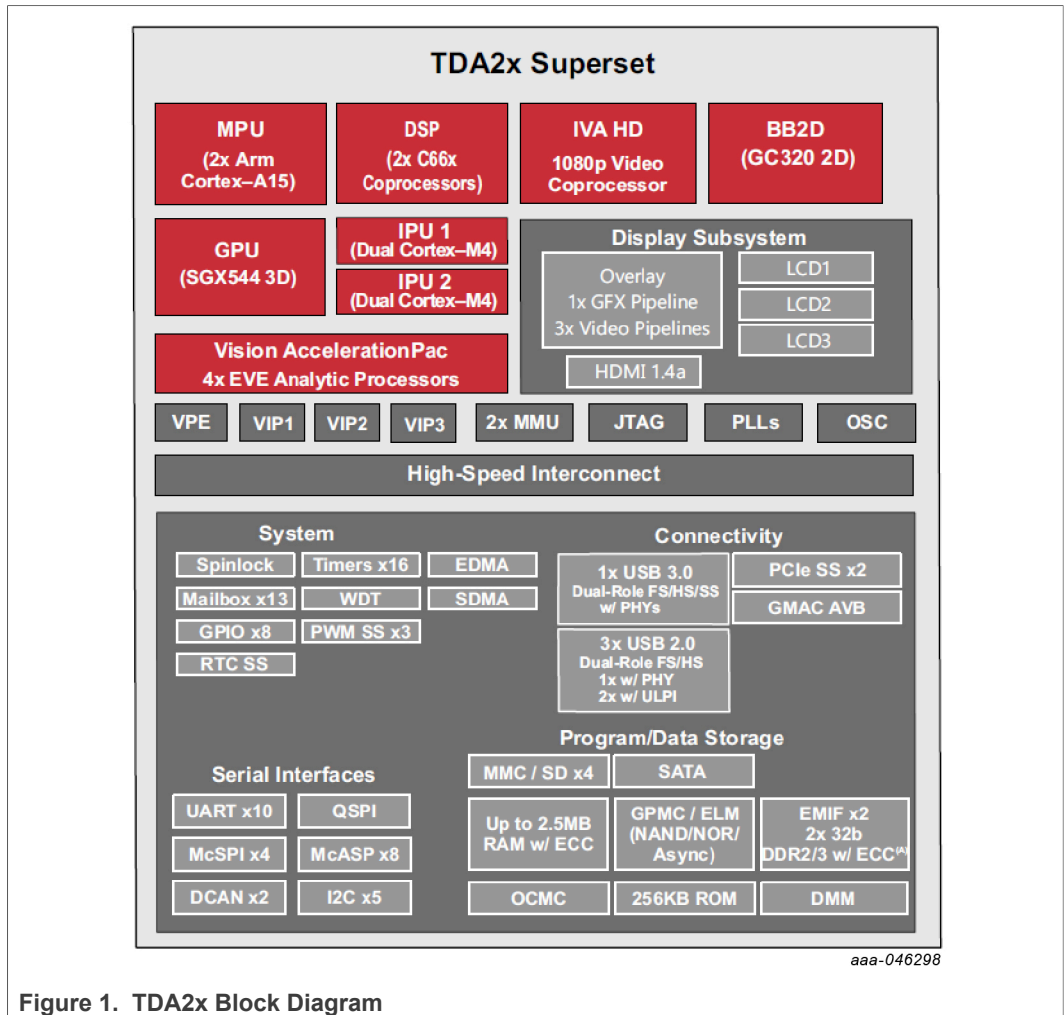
TDA2x Superset

MPU
(2x Arm Cortex–A15)

DSP
(2x C66x Coprocessors)

IVA HD
1080p Video Coprocessor

BB2D
(GC320 2D)

GPU
(SGX544 3D)

IPU 1
(Dual Cortex–M4)

IPU 2
(Dual Cortex–M4)

Display Subsystem

Overlay
1x GFX Pipeline
3x Video Pipelines

LCD1

LCD2

LCD3

HDMI 1.4a

Vision AccelerationPac
4x EVE Analytic Processors

VPE

VIP1

VIP2

VIP3

2x MMU

JTAG

PLLs

OSC

High-Speed Interconnect

System

Spinlock

Timers x16

EDMA

Mailbox x13

WDT

SDMA

GPIO x8

PWM SS x3

RTC SS

Connectivity

1x USB 3.0
Dual-Role FS/HS/SS
w/ PHYs

PCIe SS x2

GMAC AVB

3x USB 2.0
Dual-Role FS/HS
1x w/ PHY
2x w/ ULPI

Program/Data Storage

Serial Interfaces

MMC / SD x4

SATA

UART x10

QSPI

Up to 2.5MB RAM w/ ECC

GPMC / ELM (NAND/NOR/ Async)

EMIF x2
2x 32b
DDR2/3 w/ ECC$^{(A)}$

McSPI x4

McASP x8

DCAN x2

I2C x5

OCMC

256KB ROM

DMM

aaa-046298

Figure 1. TDA2x Block Diagram